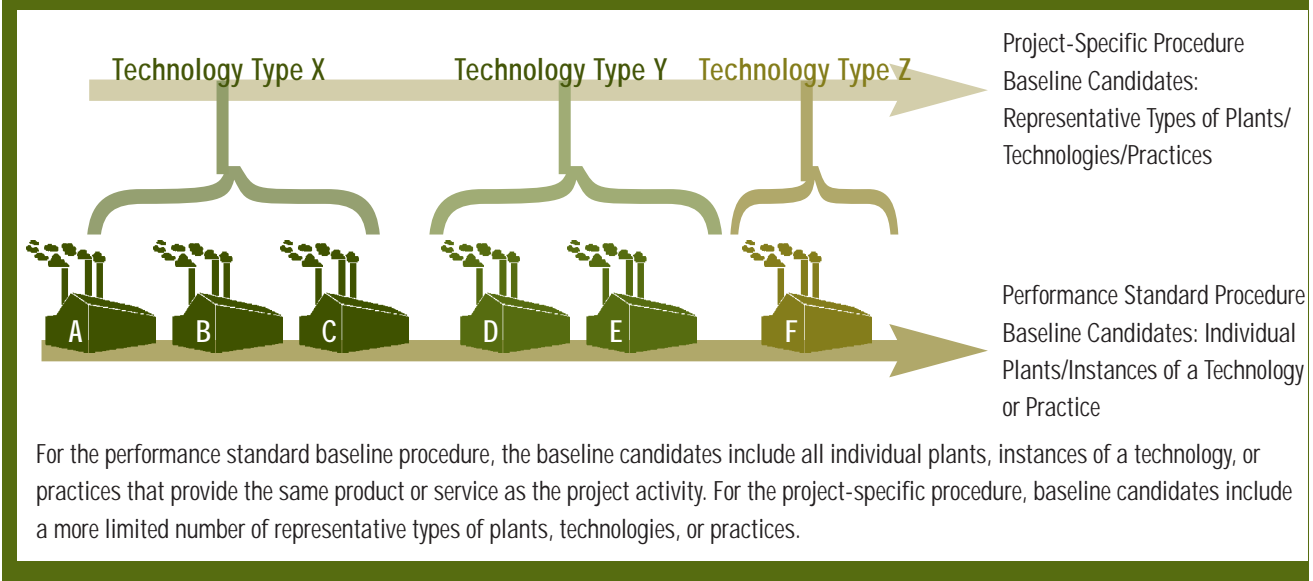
Technology Type X
Technology Type Y
Technology Type Z

Project-Specific Procedure Baseline Candidates: Representative Types of Plants/ Technologies/Practices

A
B
C
D
E
F

Performance Standard Procedure Baseline Candidates: Individual Plants/Instances of a Technology or Practice

For the performance standard baseline procedure, the baseline candidates include all individual plants, instances of a technology, or practices that provide the same product or service as the project activity. For the project-specific procedure, baseline candidates include a more limited number of representative types of plants, technologies, or practices.